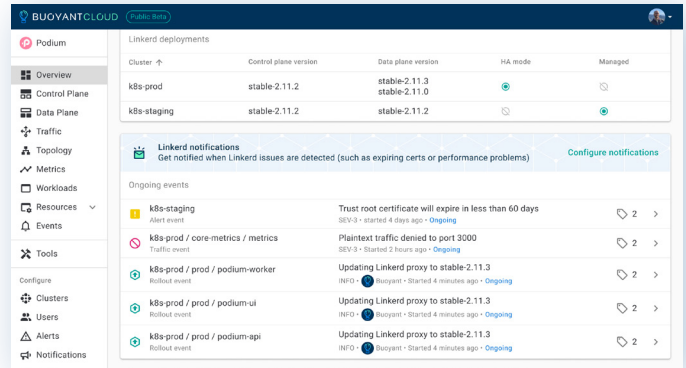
BUOYANTCLOUD Public Beta

Podium

Overview
Control Plane
Data Plane
Traffic
Topology
Metrics
Workloads
Resources
Events

Tools

Configure
Clusters
Users
Alerts
Notifications

Linkerd deployments

| Cluster ↑ | Control plane version | Data plane version | HA mode | Managed |
|---|---|---|---|---|
| k8s-prod | stable-2.11.2 | stable-2.11.3 stable-2.11.0 | | |
| k8s-staging | stable-2.11.2 | stable-2.11.2 | | |

Linkerd notifications
Get notified when Linkerd issues are detected (such as expiring certs or performance problems)
Configure notifications

Ongoing events

k8s-staging
Alert event
Trust root certificate will expire in less than 60 days
SEV-3 • Started 4 days ago • Ongoing
2

k8s-prod / core-metrics / metrics
Traffic event
Plaintext traffic denied to port 3000
SEV-3 • Started 2 hours ago • Ongoing
2

k8s-prod / prod / podium-worker
Rollout event
Updating Linkerd proxy to stable-2.11.3
INFO • Buoyant • Started 4 minutes ago • Ongoing
2

k8s-prod / prod / podium-ui
Rollout event
Updating Linkerd proxy to stable-2.11.3
INFO • Buoyant • Started 4 minutes ago • Ongoing
2

k8s-prod / prod / podium-api
Rollout event
Updating Linkerd proxy to stable-2.11.3
INFO • Buoyant • Started 4 minutes ago • Ongoing
2